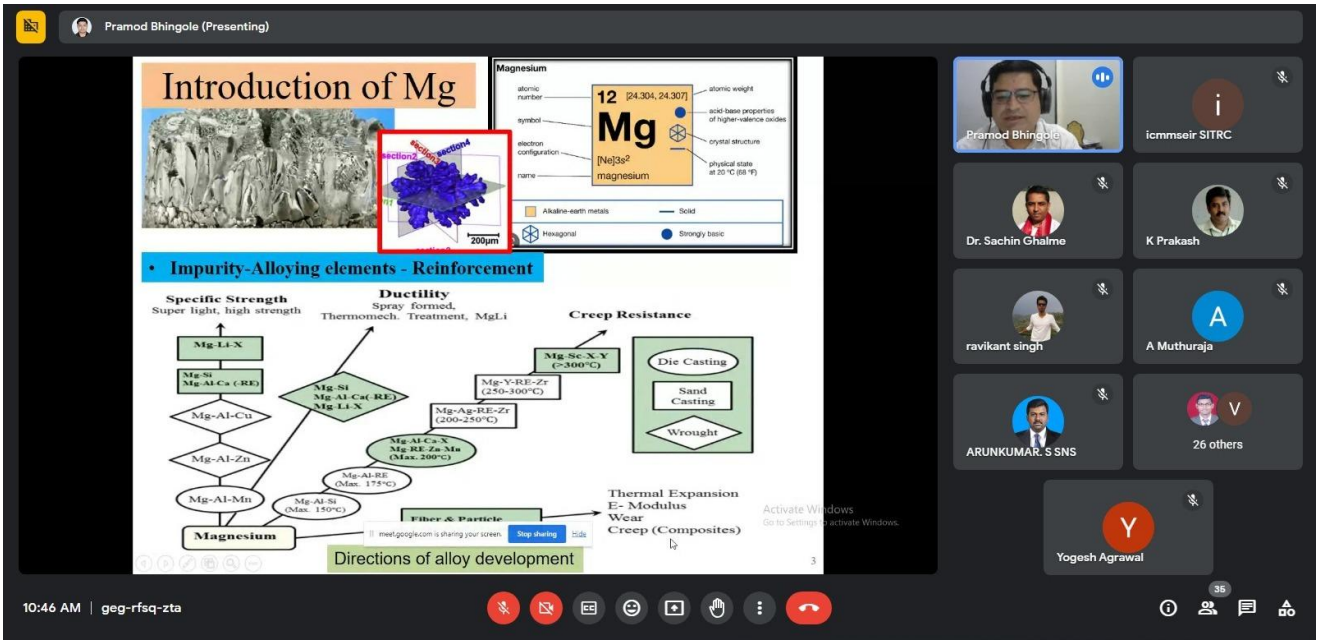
Pramod Bhingole (Presenting)

Introduction of Mg

section2 section3 section4

200µm

Magnesium

atomic number

symbol

electron configuration

name

12 [24.304, 24.307]

Mg

[Ne]3s$^2$

magnesium

atomic weight

acid-base properties of higher-valence oxides

crystal structure

physical state at 20 °C (68 °F)

Alkaline-earth metals

Solid

Hexagonal

Strongly basic

• Impurity-Alloying elements - Reinforcement

Specific Strength
Super light, high strength

Ductility
Spray formed, Thermomech. Treatment, MgLi

Creep Resistance

Mg-Li-X

Mg-Si
Mg-Al-Ca (-RE)

Mg-Al-Cu

Mg-Al-Zn

Mg-Al-Mn

Magnesium

Mg-Si
Mg-Al-Ca(-RE)
Mg-Li-X

Mg-Al-Si
(Max. 150°C)

Mg-Al-RE
(Max. 175°C)

Mg-Al-Ca-X
Mg-RE-Zn-Mn
(Max. 200°C)

Mg-Ag-RE-Zr
(200-250°C)

Mg-Y-RE-Zr
(250-300°C)

Mg-Sc-X-Y
(>300°C)

Die Casting

Sand Casting

Wrought

Fiber & Particle

Thermal Expansion
E- Modulus
Wear
Creep (Composites)

meet.google.com is sharing your screen. Stop sharing Hide

Directions of alloy development

3

Activate Windows
Go to Settings to activate Windows.

Pramod Bhingole

icmmseir SITRC

Dr. Sachin Ghalme

K Prakash

ravikant singh

A Muthuraja

ARUNKUMAR. S SNS

26 others

Yogesh Agrawal

10:46 AM | geg-rfsq-zta

35